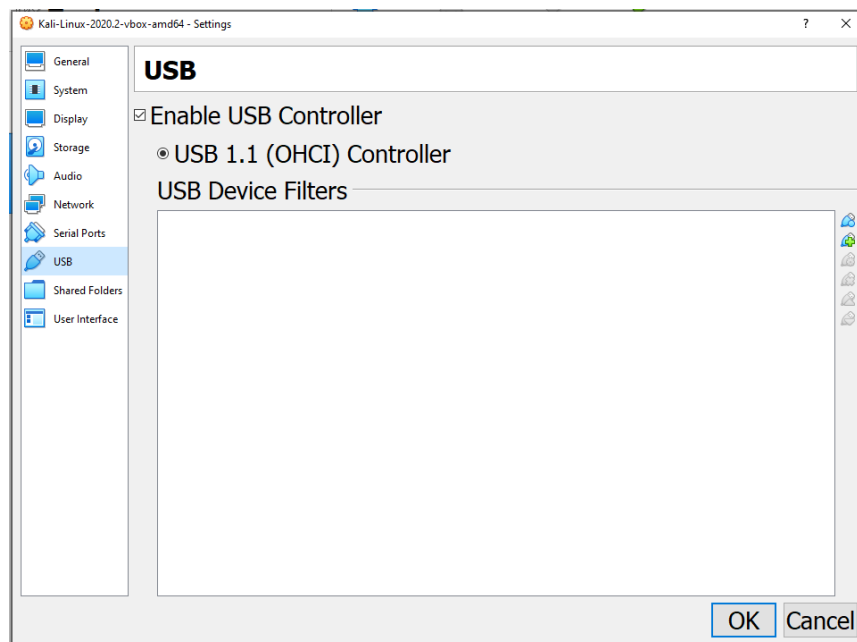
Kali-Linux-2020.2-vbox-amd64 - Settings

?

×

General
System
Display
Storage
Audio
Network
Serial Ports
USB
Shared Folders
User Interface

USB

☑ Enable USB Controller

◉ USB 1.1 (OHCI) Controller

USB Device Filters

OK

Cancel